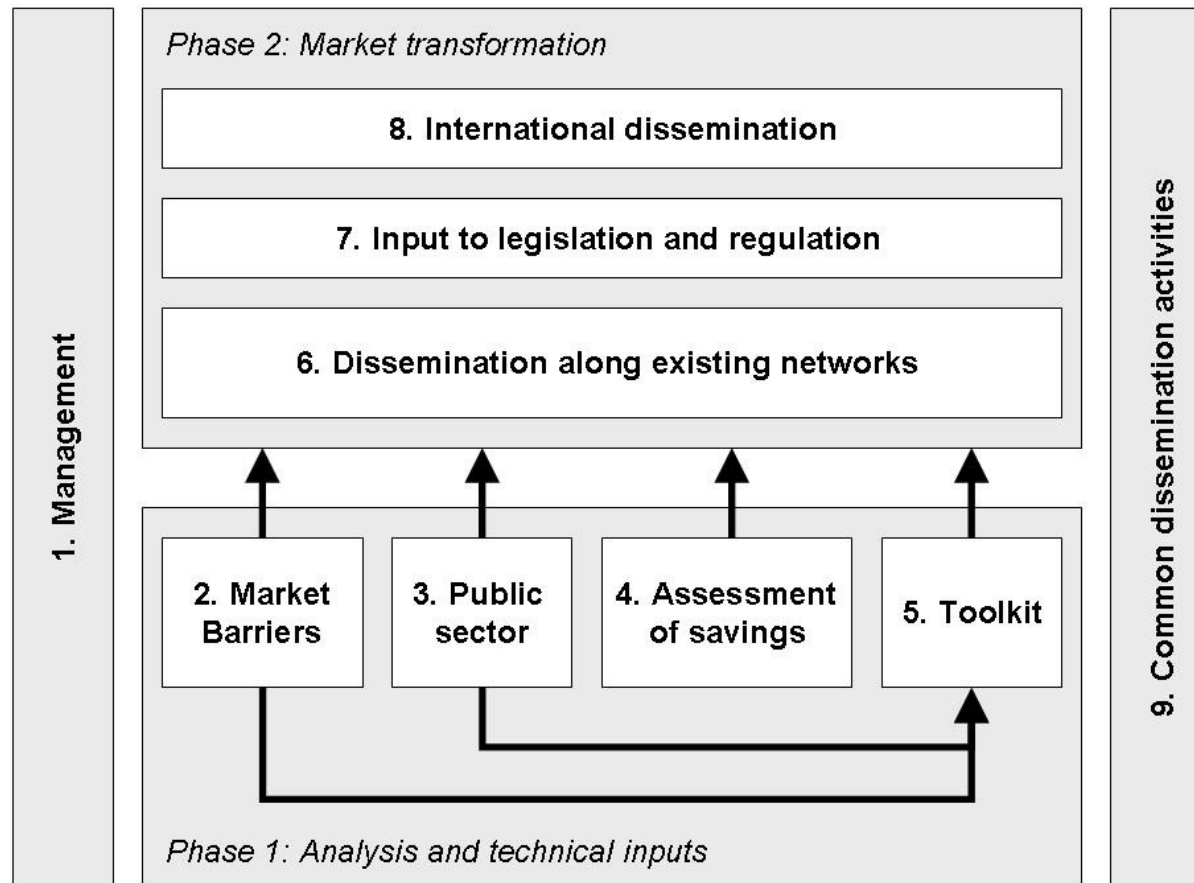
1. Management

Phase 2: Market transformation

8. International dissemination

7. Input to legislation and regulation

6. Dissemination along existing networks

2. Market Barriers

3. Public sector

4. Assessment of savings

5. Toolkit

Phase 1: Analysis and technical inputs

9. Common dissemination activities